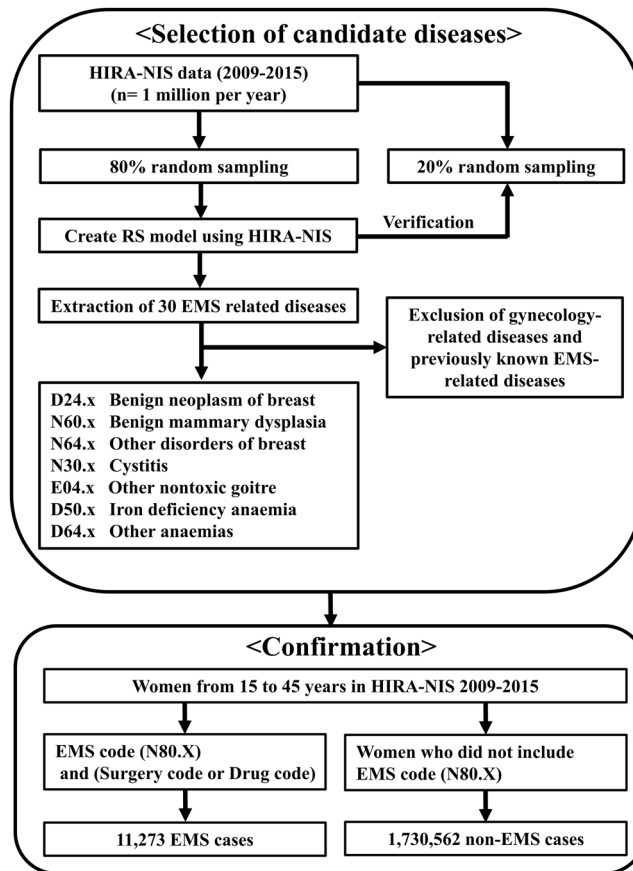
<Selection of candidate diseases>

HIRA-NIS data (2009-2015) (n= 1 million per year)

80% random sampling

20% random sampling

Create RS model using HIRA-NIS

Verification

Extraction of 30 EMS related diseases

Exclusion of gynecology-related diseases and previously known EMS-related diseases

D24.x Benign neoplasm of breast
N60.x Benign mammary dysplasia
N64.x Other disorders of breast
N30.x Cystitis
E04.x Other nontoxic goitre
D50.x Iron deficiency anaemia
D64.x Other anaemias

<Confirmation>

Women from 15 to 45 years in HIRA-NIS 2009-2015

EMS code (N80.X) and (Surgery code or Drug code)

Women who did not include EMS code (N80.X)

11,273 EMS cases

1,730,562 non-EMS cases